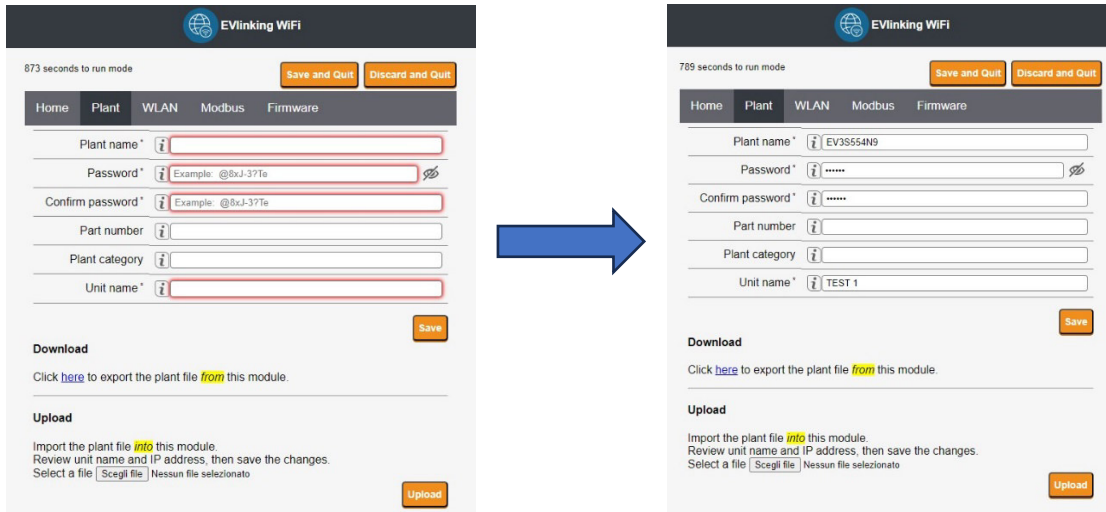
EVlinking WiFi

873 seconds to run mode

Save and Quit Discard and Quit

Home Plant WLAN Modbus Firmware

Plant name * i

Password * i Example: @8xJ-3?Te

Confirm password * i Example: @8xJ-3?Te

Part number i

Plant category i

Unit name * i

Save

Download

Click here to export the plant file from this module.

Upload

Import the plant file into this module.
Review unit name and IP address, then save the changes.
Select a file Scegli file Nessun file selezionato

Upload

EVlinking WiFi

789 seconds to run mode

Save and Quit Discard and Quit

Home Plant WLAN Modbus Firmware

Plant name * i EV3S554N9

Password * i ••••••

Confirm password * i ••••••

Part number i

Plant category i

Unit name * i TEST 1

Save

Download

Click here to export the plant file from this module.

Upload

Import the plant file into this module.
Review unit name and IP address, then save the changes.
Select a file Scegli file Nessun file selezionato

Upload